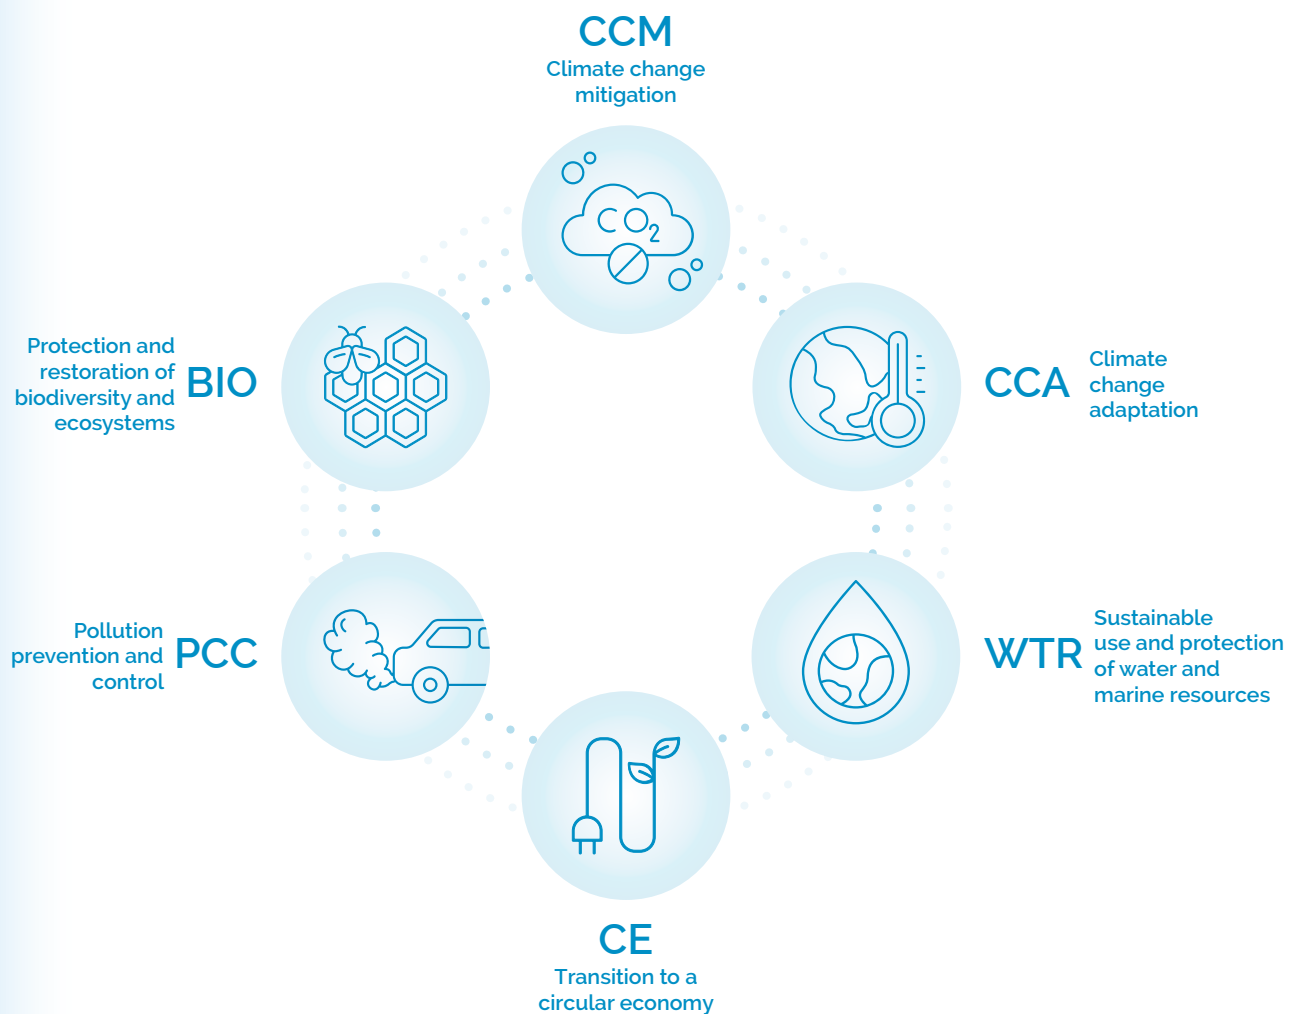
CCM
Climate change mitigation

$CO_2$

Protection and restoration of biodiversity and ecosystems BIO

CCA Climate change adaptation

Pollution prevention and control PCC

WTR Sustainable use and protection of water and marine resources

CE
Transition to a circular economy